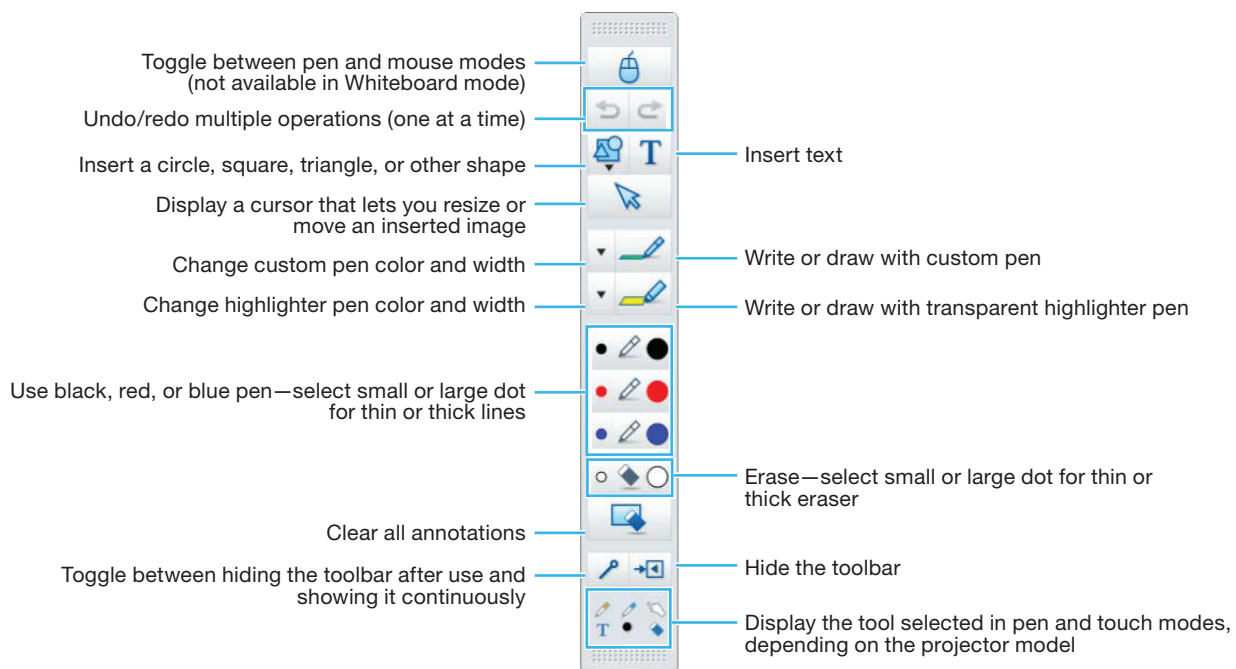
Toggle between pen and mouse modes (not available in Whiteboard mode)

Undo/redo multiple operations (one at a time)

Insert a circle, square, triangle, or other shape

T

Insert text

Display a cursor that lets you resize or move an inserted image

Change custom pen color and width

Write or draw with custom pen

Change highlighter pen color and width

Write or draw with transparent highlighter pen

Use black, red, or blue pen—select small or large dot for thin or thick lines

Erase—select small or large dot for thin or thick eraser

Clear all annotations

Toggle between hiding the toolbar after use and showing it continuously

Hide the toolbar

T

Display the tool selected in pen and touch modes, depending on the projector model